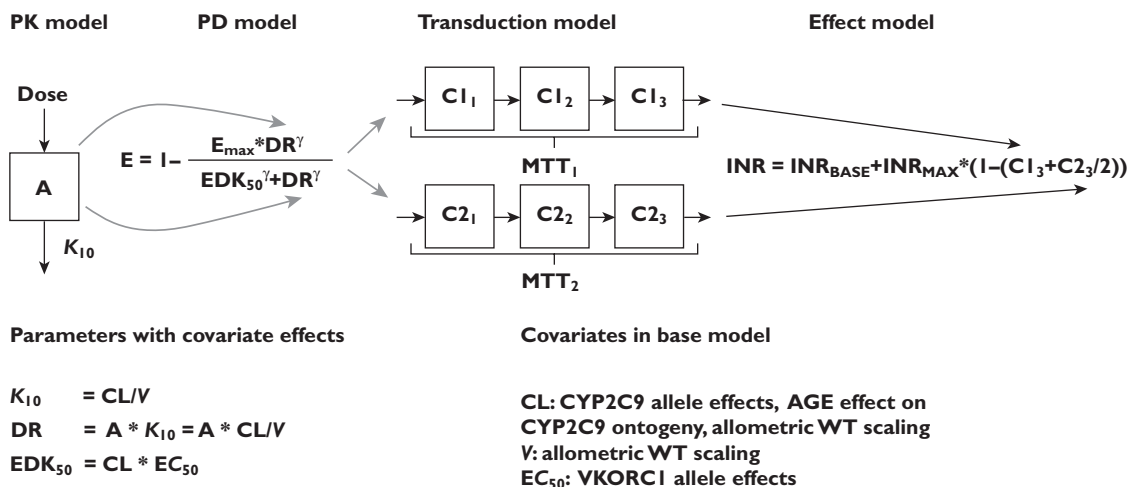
PK model PD model Transduction model Effect model

Dose

A

$K_{10}$

$E = 1 - \frac{E_{max}*DR^{\gamma}}{EDK_{50}^{\gamma}+DR^{\gamma}}$

$C1_1$ $C1_2$ $C1_3$

$MTT_1$

$C2_1$ $C2_2$ $C2_3$

$MTT_2$

$INR = INR_{BASE}+INR_{MAX}*(1-(C1_3+C2_3/2))$

Parameters with covariate effects

$K_{10}$ = CL/$V$
DR = A * $K_{10}$ = A * CL/$V$
$EDK_{50}$ = CL * $EC_{50}$

Covariates in base model

CL: CYP2C9 allele effects, AGE effect on CYP2C9 ontogeny, allometric WT scaling
$V$: allometric WT scaling
$EC_{50}$: VKORC1 allele effects